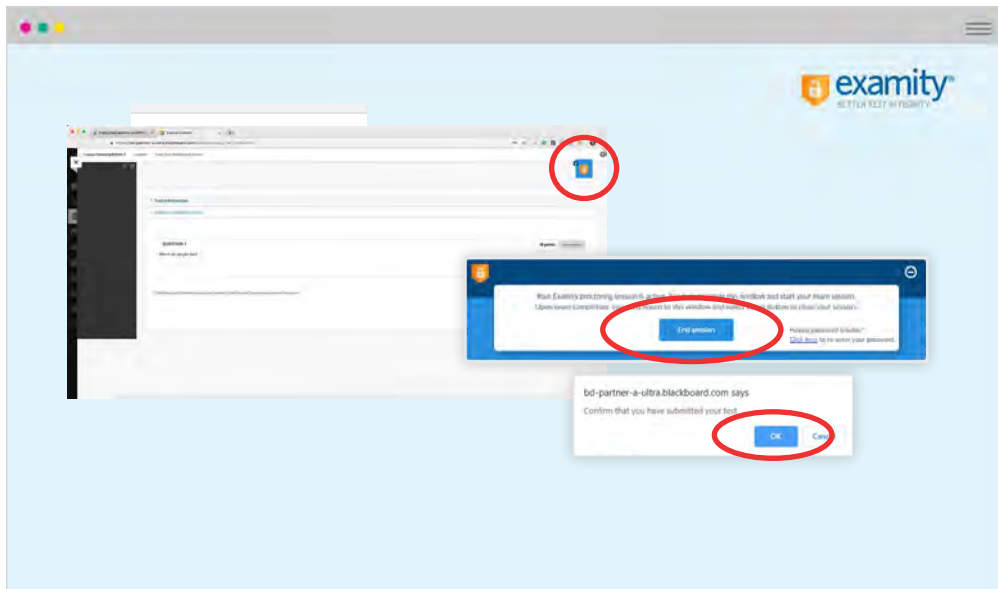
examity®
BETTER TEST INTEGRITY

QUESTION 1

Your Examity proctoring session is active. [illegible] this window and start your exam session. Upon exam completion, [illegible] return to this window and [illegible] button to close your session.

End session

Please password to take? Click here to re-enter your password.

bd-partner-a-ultra.blackboard.com says

Confirm that you have submitted your test

OK

Can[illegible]